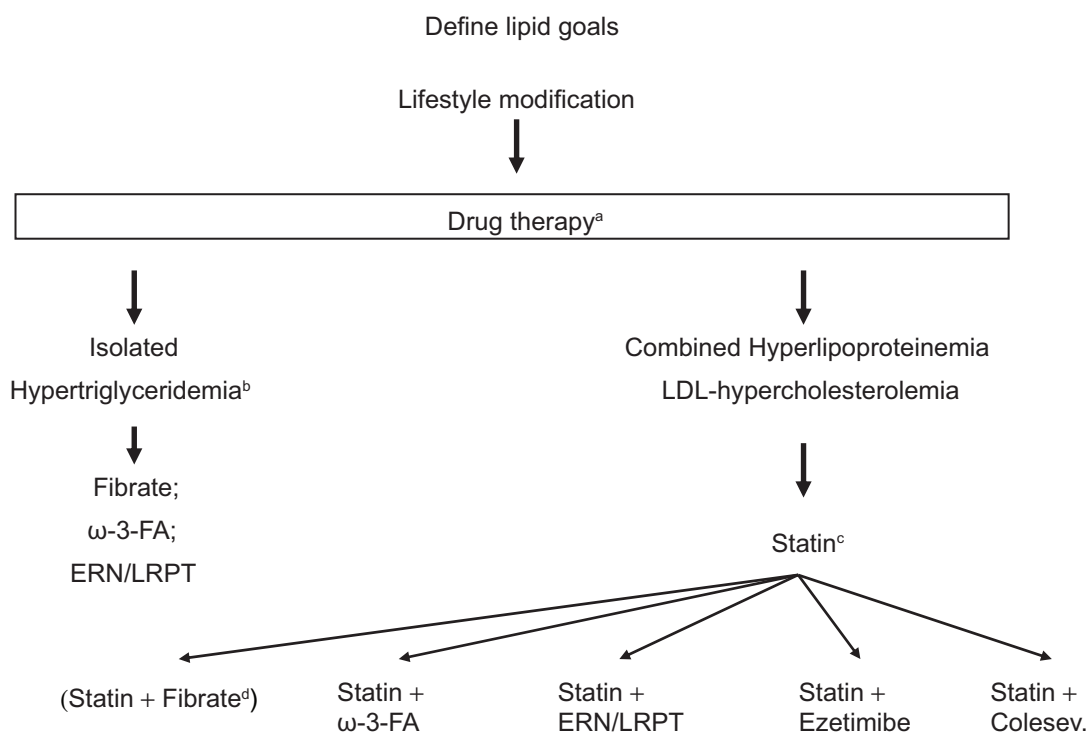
Define lipid goals

Lifestyle modification

Drug therapy$^a$

Isolated Hypertriglyceridemia$^b$

Fibrate;
ω-3-FA;
ERN/LRPT

Combined Hyperlipoproteinemia
LDL-hypercholesterolemia

Statin$^c$

(Statin + Fibrate$^d$)

Statin + ω-3-FA

Statin + ERN/LRPT

Statin + Ezetimibe

Statin + Colesev.